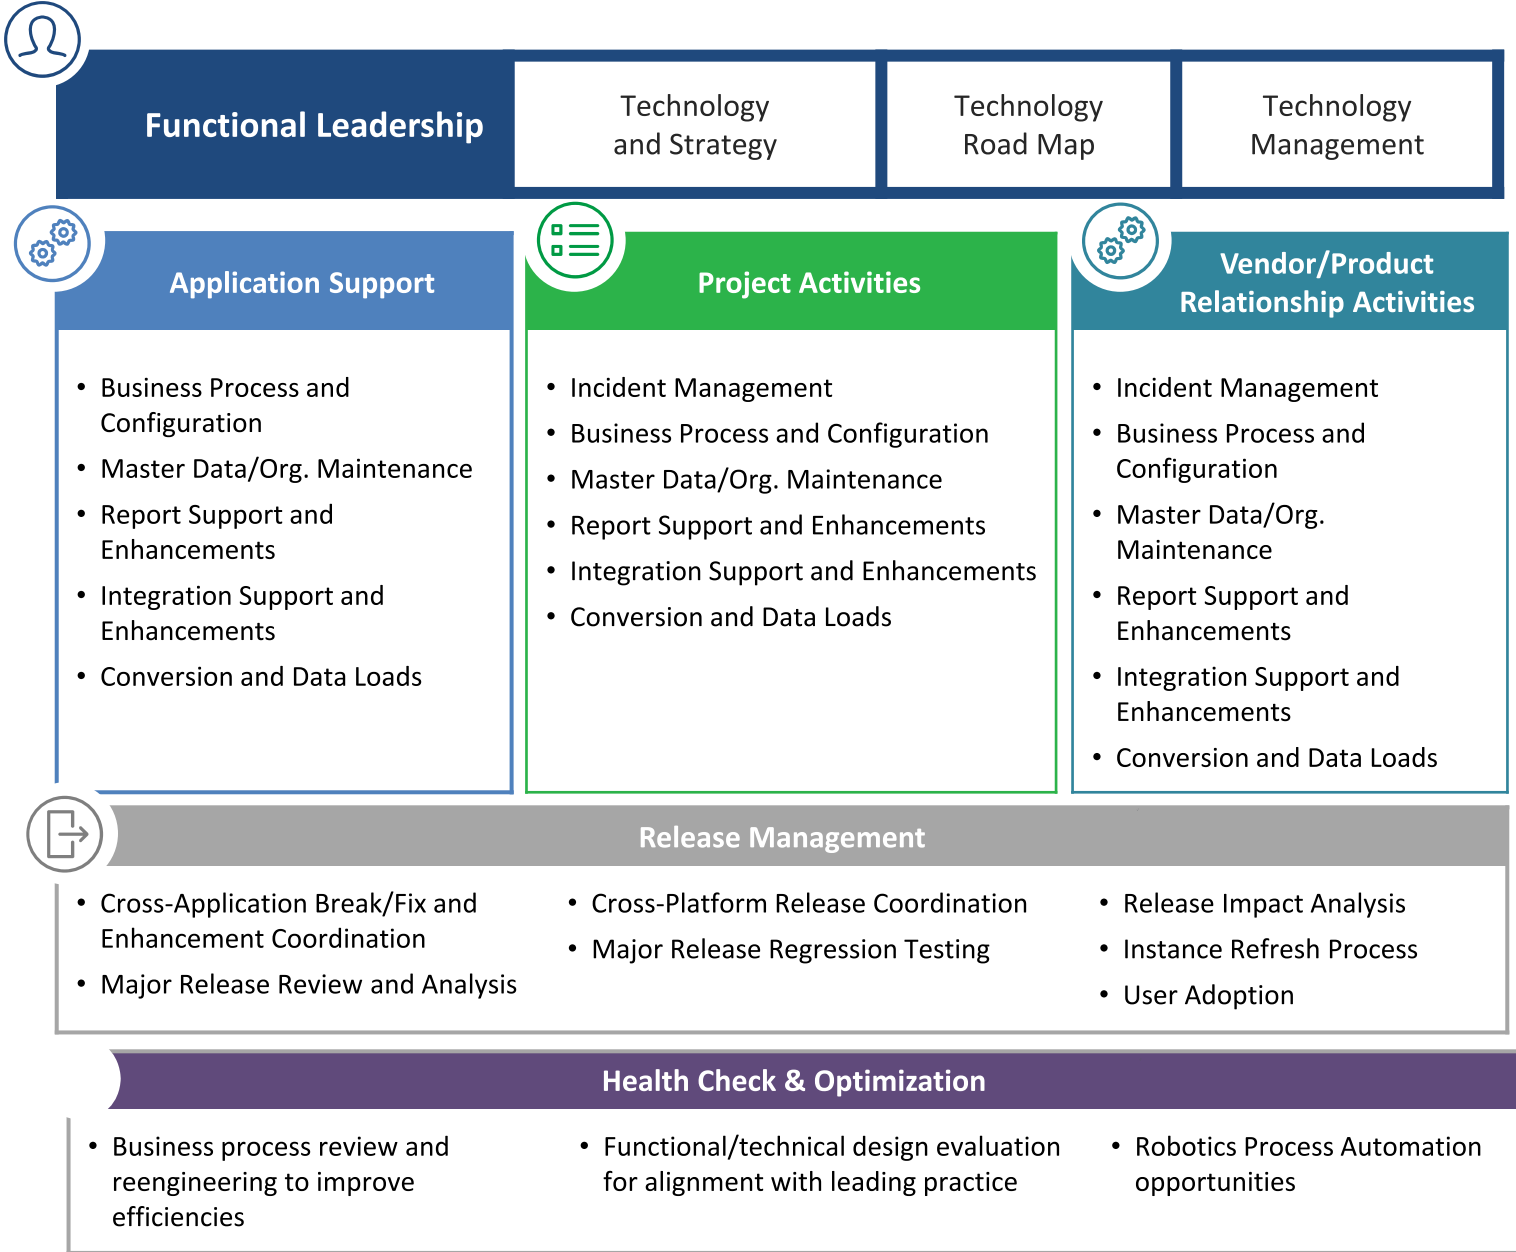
Functional Leadership

Technology and Strategy

Technology Road Map

Technology Management

Application Support

- Business Process and Configuration
- Master Data/Org. Maintenance
- Report Support and Enhancements
- Integration Support and Enhancements
- Conversion and Data Loads

Project Activities

- Incident Management
- Business Process and Configuration
- Master Data/Org. Maintenance
- Report Support and Enhancements
- Integration Support and Enhancements
- Conversion and Data Loads

Vendor/Product Relationship Activities

- Incident Management
- Business Process and Configuration
- Master Data/Org. Maintenance
- Report Support and Enhancements
- Integration Support and Enhancements
- Conversion and Data Loads

Release Management

- Cross-Application Break/Fix and Enhancement Coordination
- Major Release Review and Analysis

- Cross-Platform Release Coordination
- Major Release Regression Testing

- Release Impact Analysis
- Instance Refresh Process
- User Adoption

Health Check & Optimization

- Business process review and reengineering to improve efficiencies

- Functional/technical design evaluation for alignment with leading practice

- Robotics Process Automation opportunities